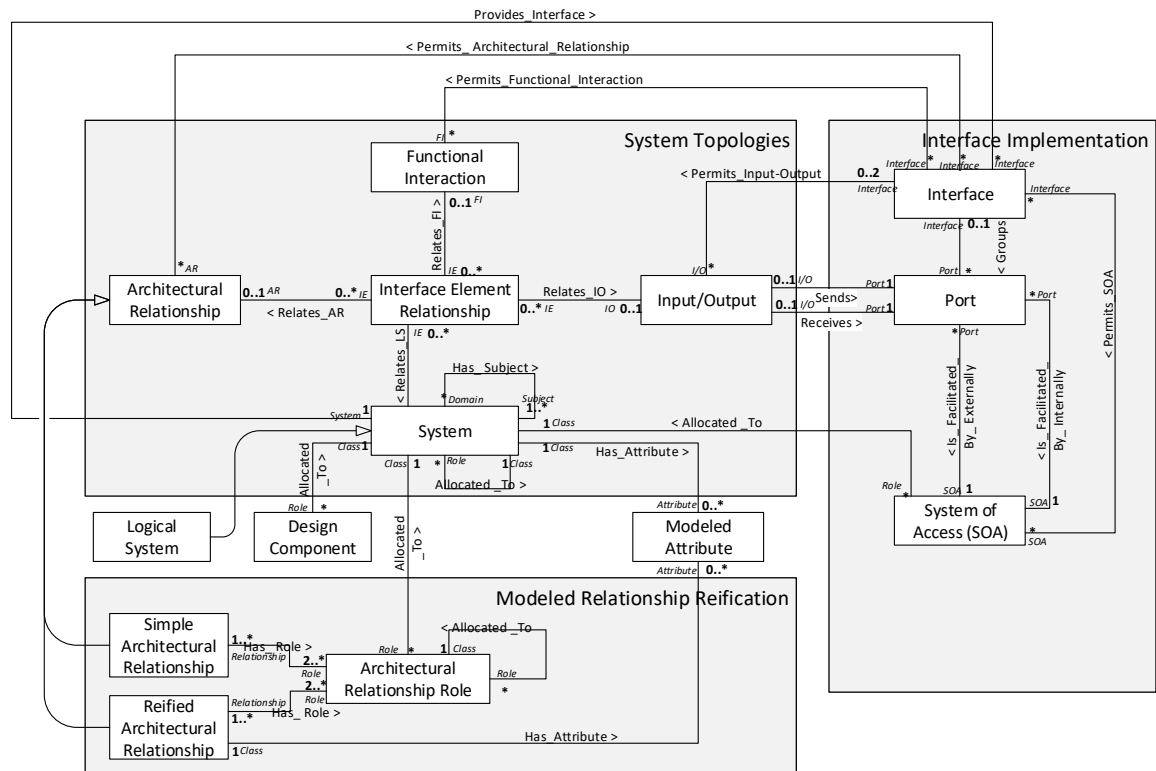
Provides_Interface >

< Permits_ Architectural_Relationship

< Permits_Functional_Interaction

System Topologies

Interface Implementation

FI *

Functional Interaction

0..1 FI

Relates_FI >

< Permits_Input-Output

0..2 Interface

Interface * Interface * Interface

Interface

Interface *

Interface 0..1

< Groups

*AR

Architectural Relationship

0..1 AR

0..* IE

< Relates_AR

IE 0..*

Interface Element Relationship

0..* IE

Relates_IO >

IO 0..1

I/O *

Input/Output

0..1 I/O

0..1 I/O

Sends>

Receives >

Port 1

Port 1

Port *

Port

* Port

* Port

< Permits_SOA

IE 0..*

< Relates_LS

Has_Subject >

* Domain

Subject 1..*

< Is_Facilitated_By_Externally

< Is_Facilitated_By_Internally

System 1

1 Class

< Allocated_To

Class 1

System

1 Class

Has_Attribute >

Class 1

* Role

1 Class

Allocated_To >

Allocated_To >

Role *

Role *

SOA

SOA 1

System of Access (SOA)

* SOA

Logical System

Design Component

Attribute 0..*

Modeled Attribute

Attribute 0..*

Allocated_To >

Modeled Relationship Reification

Simple Architectural Relationship

1..* Relationship

Has_Role >

2..* Role

Role *

< Allocated_To

1 Class

Architectural Relationship Role

Role

2..* Role

Role

*

Reified Architectural Relationship

Relationship

1..*

Has_Role >

1 Class

Has_Attribute >